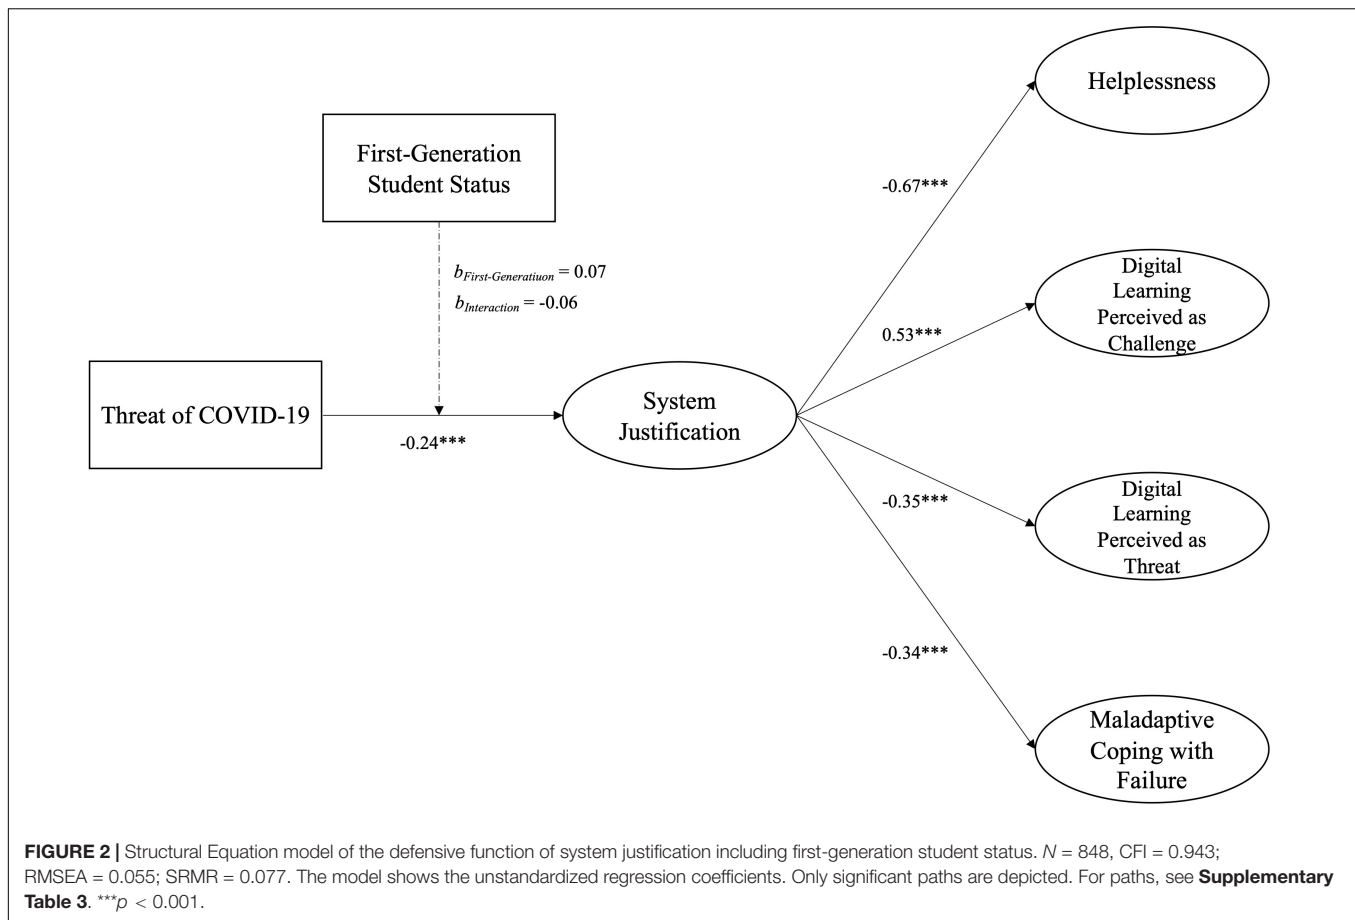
Helplessness

First-Generation Student Status

-0.67***

$b_{First\text{-}Generatiuon} = 0.07$
$b_{Interaction} = -0.06$

Digital Learning Perceived as Challenge

0.53***

Threat of COVID-19

System Justification

-0.24***

-0.35***

Digital Learning Perceived as Threat

-0.34***

Maladaptive Coping with Failure

**FIGURE 2 |** Structural Equation model of the defensive function of system justification including first-generation student status. $N$ = 848, CFI = 0.943; RMSEA = 0.055; SRMR = 0.077. The model shows the unstandardized regression coefficients. Only significant paths are depicted. For paths, see **Supplementary Table 3**. ***$p$ < 0.001.